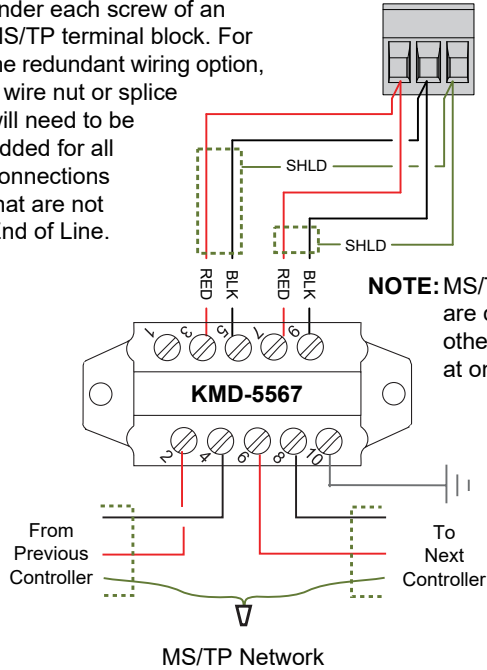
nder each screw of an
MS/TP terminal block. For
he redundant wiring option,
wire nut or splice
will need to be
dded for all
onnections
hat are not
nd of Line.

SHLD

SHLD

RED BLK RED BLK

NOTE: MS/T
are c
othe
at or

1 3 5 7 9

KMD-5567

2 4 6 8 10

From
Previous
Controller

To
Next
Controller

MS/TP Network